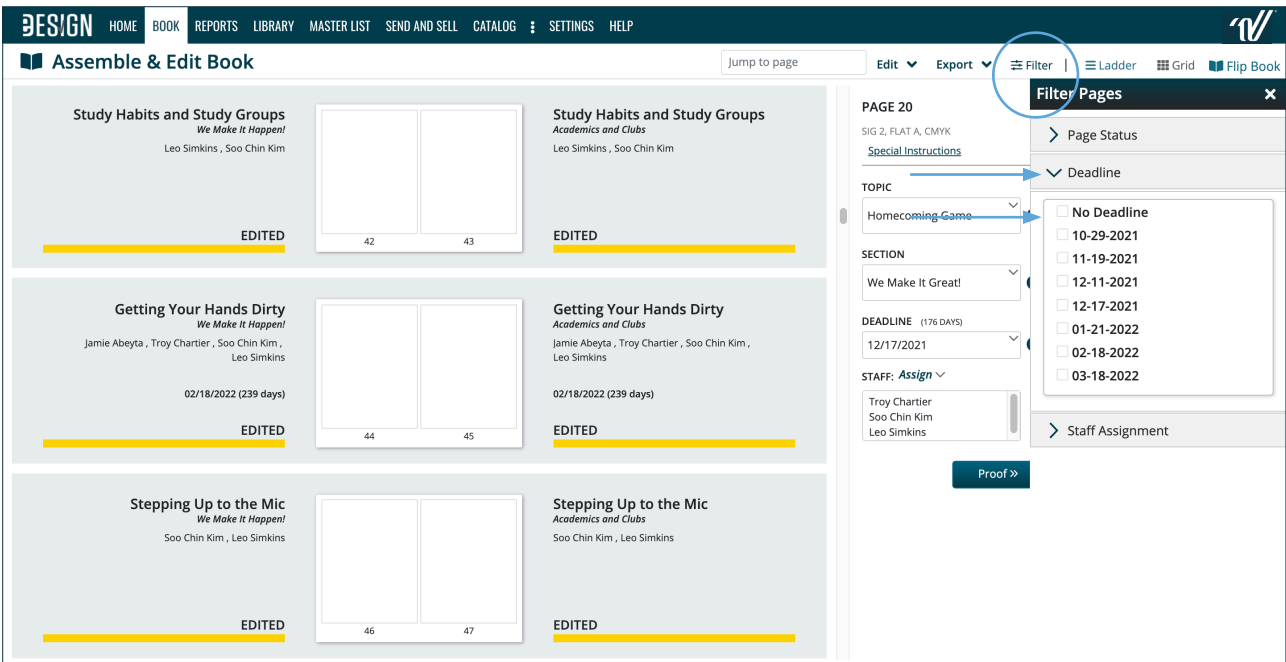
DESIGN HOME BOOK REPORTS LIBRARY MASTER LIST SEND AND SELL CATALOG SETTINGS HELP

Assemble & Edit Book

Jump to page

Edit Export Filter | Ladder Grid Flip Book

Study Habits and Study Groups
We Make It Happen!
Leo Simkins , Soo Chin Kim
EDITED

42 43

Study Habits and Study Groups
Academics and Clubs
Leo Simkins , Soo Chin Kim
EDITED

Getting Your Hands Dirty
We Make It Happen!
Jamie Abeyta , Troy Chartier , Soo Chin Kim , Leo Simkins
02/18/2022 (239 days)
EDITED

44 45

Getting Your Hands Dirty
Academics and Clubs
Jamie Abeyta , Troy Chartier , Soo Chin Kim , Leo Simkins
02/18/2022 (239 days)
EDITED

Stepping Up to the Mic
We Make It Happen!
Soo Chin Kim , Leo Simkins
EDITED

46 47

Stepping Up to the Mic
Academics and Clubs
Soo Chin Kim , Leo Simkins
EDITED

PAGE 20
SIG 2, FLAT A, CMYK
Special Instructions

TOPIC
Homecoming Game

SECTION
We Make It Great!

DEADLINE (176 DAYS)
12/17/2021

STAFF: Assign
Troy Chartier
Soo Chin Kim
Leo Simkins

Proof »

Filter Pages
Page Status
Deadline
No Deadline
10-29-2021
11-19-2021
12-11-2021
12-17-2021
01-21-2022
02-18-2022
03-18-2022
Staff Assignment